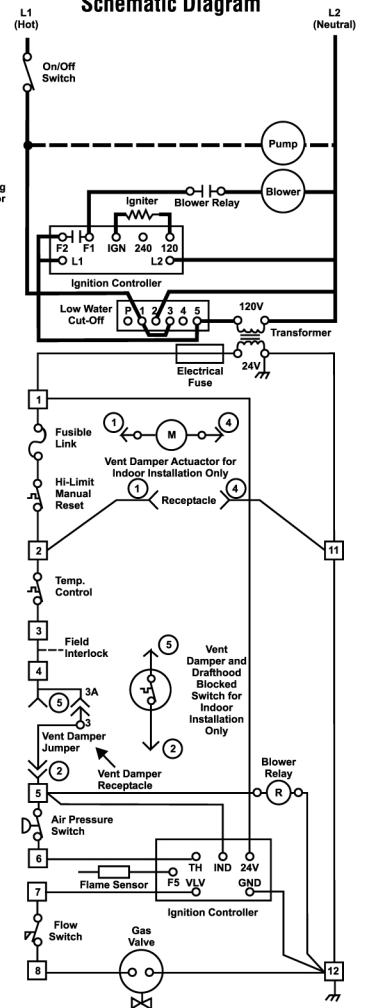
Schematic Diagram

L1 (Hot)

L2 (Neutral)

On/Off Switch

Pump

Blower

Igniter

Blower Relay

F2 F1 IGN 240 120

L1

L2

Ignition Controller

Low Water Cut-Off

P 1 2 3 4 5

120V

Transformer

Electrical Fuse

24V

1

Fusible Link

1

M

4

Vent Damper Actuator for Indoor Installation Only

Hi-Limit Manual Reset

1

Receptacle

4

2

11

Temp. Control

3

Field Interlock

4

5

3A

3

5

Vent Damper and Drafthood Blocked Switch for Indoor Installation Only

2

Vent Damper Jumper

2

Vent Damper Receptacle

5

Blower Relay

R

Air Pressure Switch

6

TH

IND

24V

Flame Sensor

F5

VLV

GND

7

Ignition Controller

Flow Switch

Gas Valve

8

12